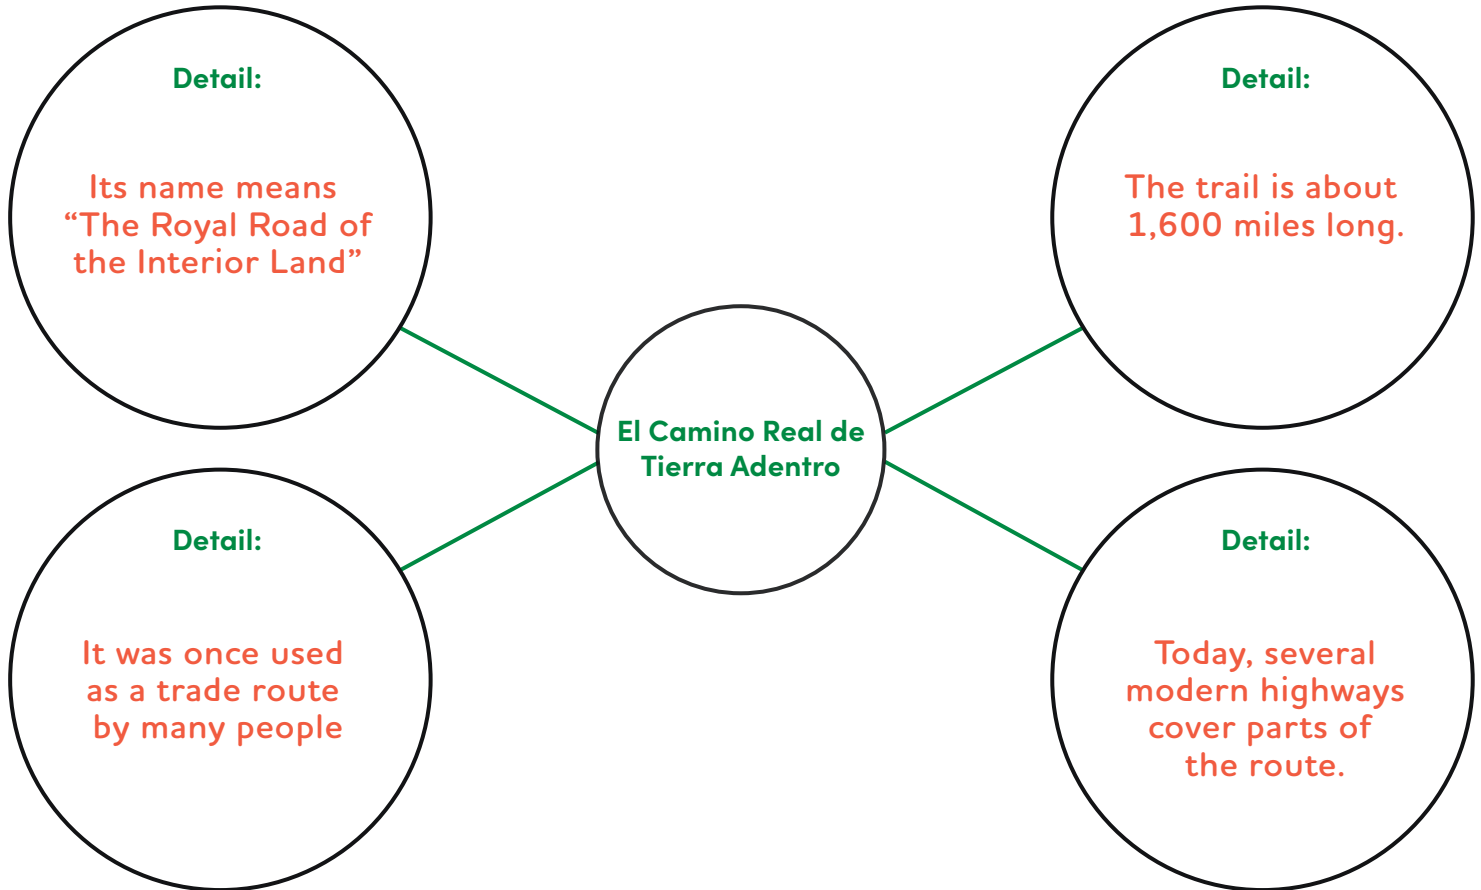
Detail:

Its name means "The Royal Road of the Interior Land"

Detail:

The trail is about 1,600 miles long.

El Camino Real de Tierra Adentro

Detail:

It was once used as a trade route by many people

Detail:

Today, several modern highways cover parts of the route.